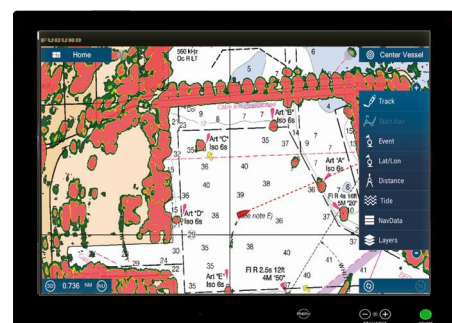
FURUNO

Home

560 kHz
Oc R LT

Center Vessel

Track

Start Nav

Event

Lat/Lon

Distance

Tide

NaviData

Layers

Art "C"
Iso 6s

Art "B"
Iso 6s

Art "A"
Iso 6s

Art "D"
Iso 6s

Art "E"
Iso 6s

(see note E)

Fl R 2.5s 12ft
4M "56"

Fl R 4s 16ft
5M "20"

9 8 7 7 5 4 6 12 35 37 9 7 14 15 36 40 38 36 18 30 35 38 40 37 29 24 22 41

0.736 NM

MENU